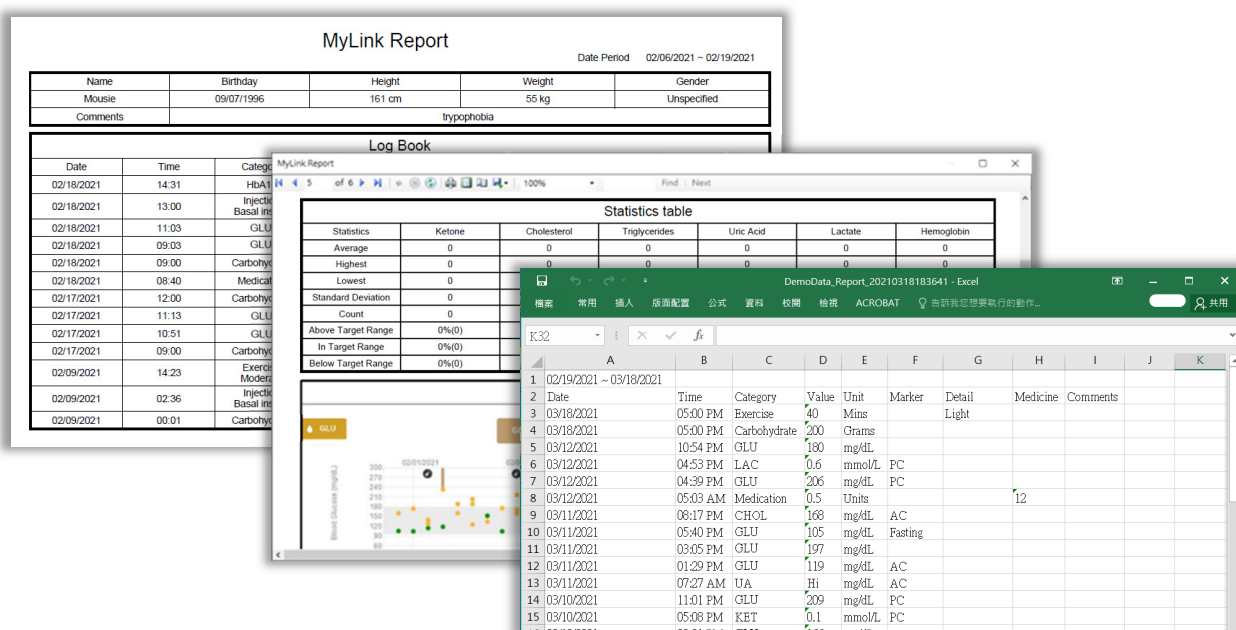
MyLink Report

Date Period 02/06/2021 ~ 02/19/2021

| Name | Birthday | Height | Weight | Gender |
|---|---|---|---|---|
| Mousie | 09/07/1996 | 161 cm | 55 kg | Unspecified |
| Comments | trypophobia | | | |

Log Book

| Date | Time | Categ |
|---|---|---|
| 02/18/2021 | 14:31 | HbA1 |
| 02/18/2021 | 13:00 | Injecti Basal ins |
| 02/18/2021 | 11:03 | GLU |
| 02/18/2021 | 09:03 | GLU |
| 02/18/2021 | 09:00 | Carbohy |
| 02/18/2021 | 08:40 | Medica |
| 02/17/2021 | 12:00 | Carbohy |
| 02/17/2021 | 11:13 | GLU |
| 02/17/2021 | 10:51 | GLU |
| 02/17/2021 | 09:00 | Carbohy |
| 02/09/2021 | 14:23 | Exerc Modera |
| 02/09/2021 | 02:36 | Injecti Basal ins |
| 02/09/2021 | 00:01 | Carbohy |

MyLink Report

5 of 6 100% Find | Next

Statistics table

| Statistics | Ketone | Cholesterol | Triglycerides | Uric Acid | Lactate | Hemoglobin |
|---|---|---|---|---|---|---|
| Average | 0 | 0 | 0 | 0 | 0 | 0 |
| Highest | 0 | 0 | 0 | 0 | 0 | 0 |
| Lowest | 0 | | | | | |
| Standard Deviation | 0 | | | | | |
| Count | 0 | | | | | |
| Above Target Range | 0%(0) | | | | | |
| In Target Range | 0%(0) | | | | | |
| Below Target Range | 0%(0) | | | | | |

GLU

02/01/2021

Blood Glucose (mg/dL)

300 270 240 210 180 150 120 90 60

DemoData_Report_20210318183641 - Excel

檔案 常用 插入 版面配置 公式 資料 校閱 檢視 ACROBAT 告訴我您想要執行的動作... 共用

K32

| | A | B | C | D | E | F | G | H | I | J | K |
|---|---|---|---|---|---|---|---|---|---|---|---|
| 1 | 02/19/2021 ~ 03/18/2021 | | | | | | | | | | |
| 2 | Date | Time | Category | Value | Unit | Marker | Detail | Medicine | Comments | | |
| 3 | 03/18/2021 | 05:00 PM | Exercise | 40 | Mins | | Light | | | | |
| 4 | 03/18/2021 | 05:00 PM | Carbohydrate | 200 | Grams | | | | | | |
| 5 | 03/12/2021 | 10:54 PM | GLU | 180 | mg/dL | | | | | | |
| 6 | 03/12/2021 | 04:53 PM | LAC | 0.6 | mmol/L | PC | | | | | |
| 7 | 03/12/2021 | 04:39 PM | GLU | 206 | mg/dL | PC | | | | | |
| 8 | 03/12/2021 | 05:03 AM | Medication | 0.5 | Units | | | 12 | | | |
| 9 | 03/11/2021 | 08:17 PM | CHOL | 168 | mg/dL | AC | | | | | |
| 10 | 03/11/2021 | 05:40 PM | GLU | 105 | mg/dL | Fasting | | | | | |
| 11 | 03/11/2021 | 03:05 PM | GLU | 197 | mg/dL | | | | | | |
| 12 | 03/11/2021 | 01:29 PM | GLU | 119 | mg/dL | AC | | | | | |
| 13 | 03/11/2021 | 07:27 AM | UA | Hi | mg/dL | AC | | | | | |
| 14 | 03/10/2021 | 11:01 PM | GLU | 209 | mg/dL | PC | | | | | |
| 15 | 03/10/2021 | 05:08 PM | KET | 0.1 | mmol/L | PC | | | | | |